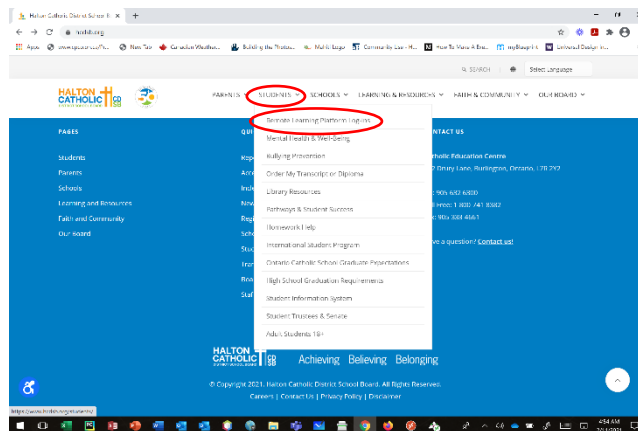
Halton Catholic District School B ×  +

hcdsb.org

Apps  www.google.ca/?s...  New Tab  Canadian Weather...  Building the Protest...  Mafia Logo  Community Law - H...  How To Make A Bro...  myBlueprint  Enhanced Design in...

SEARCH  Select Language

HALTON CATHOLIC CDSB

PARENTS  STUDENTS  SCHOOLS  LEARNING & RESOURCES  FAITH & COMMUNITY  OUR BOARD

PAGES
Students
Parents
Schools
Learning and Resources
Faith and Community
Our Board

QUI
Rep
Acc
Incl
New
Regi
Scho
Stud
Tran
Boar
Staf

Remote Learning Platform Logins
Mental Health & Well-Being
Bullying Prevention
Order My Transcript or Diploma
Library Resources
Pathways & Student Success
Homework Help
International Student Program
Ontario Catholic School Graduate Expectations
High School Graduation Requirements
Student Information System
Student Trustees & Senate
Adult Students 18+

NTACT US
atholic Education Centre
2 Drury Lane, Burlington, Ontario, L7R 2Z2
: 905 632 6300
Free: 1 800 741 8382
: 905 333 4661
ve a question? Contact us!

HALTON CATHOLIC CDSB  Achieving  Believing  Belonging

© Copyright 2021. Halton Catholic District School Board. All Rights Reserved.
Careers | Contact Us | Privacy Policy | Disclaimer

https://www.hcdsb.org/students/

4:54 AM